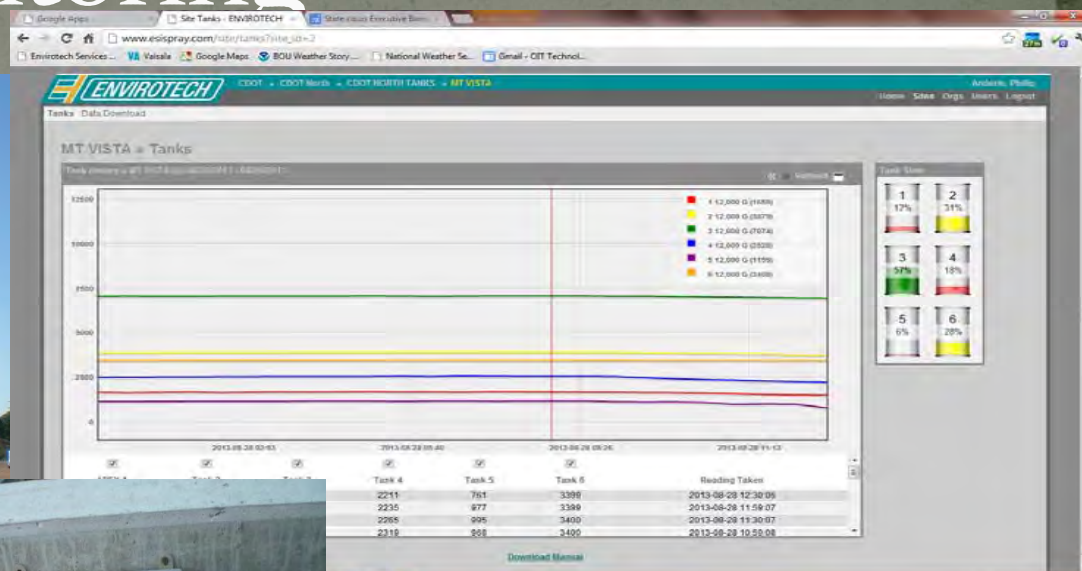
Google Apps
Site Tanks - ENVIROTECH
State issues Executive Bans

www.esispray.com/site/tanks?site_id=2

Envirotech Services... Vaisala Google Maps BOU Weather Story... National Weather Se... Gmail - OIT Technol...

ENVIROTECH
CDOT » CDOT North » CDOT NORTH TANKS » MT VISTA
Andacis, Phillip
Home Sites Orgs Users Logout

Tanks Data Download

MT VISTA » Tanks

Tank History » MT VISTA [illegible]

Refresh

12500
10000
7500
5000
2500
0

1 12,000 G (1689)
2 12,000 G (3879)
3 12,000 G (7074)
4 12,000 G (2528)
5 12,000 G (1159)
6 12,000 G (3408)

2013-08-28 02:03
2013-08-28 05:40
2013-08-28 08:26
2013-08-28 11:13

Tank Status
1 17%
2 31%
3 57%
4 18%
5 6%
6 28%

| Tank 1 | Tank 2 | Tank 3 | Tank 4 | Tank 5 | Tank 6 | Reading Taken |
|---|---|---|---|---|---|---|
| | | | 2211 | 761 | 3399 | 2013-08-28 12:30:06 |
| | | | 2235 | 977 | 3399 | 2013-08-28 11:59:07 |
| | | | 2265 | 995 | 3400 | 2013-08-28 11:30:07 |
| | | | 2319 | 968 | 3400 | 2013-08-28 10:58:08 |

Download Manual